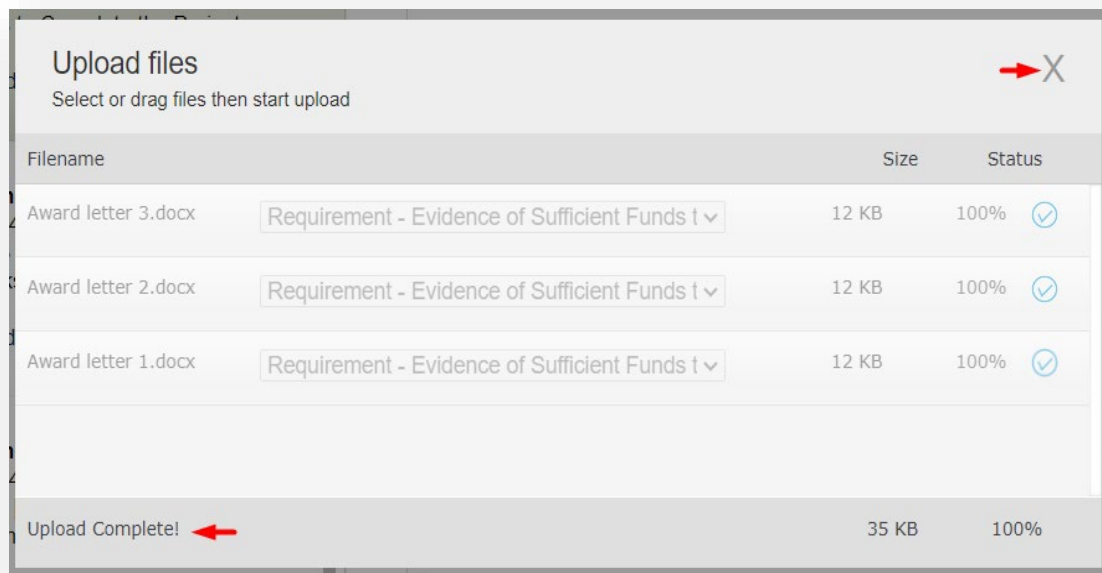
Upload files
Select or drag files then start upload

X

| Filename | | Size | Status |
|---|---|---|---|
| Award letter 3.docx | Requirement - Evidence of Sufficient Funds t | 12 KB | 100% |
| Award letter 2.docx | Requirement - Evidence of Sufficient Funds t | 12 KB | 100% |
| Award letter 1.docx | Requirement - Evidence of Sufficient Funds t | 12 KB | 100% |

Upload Complete! 35 KB 100%